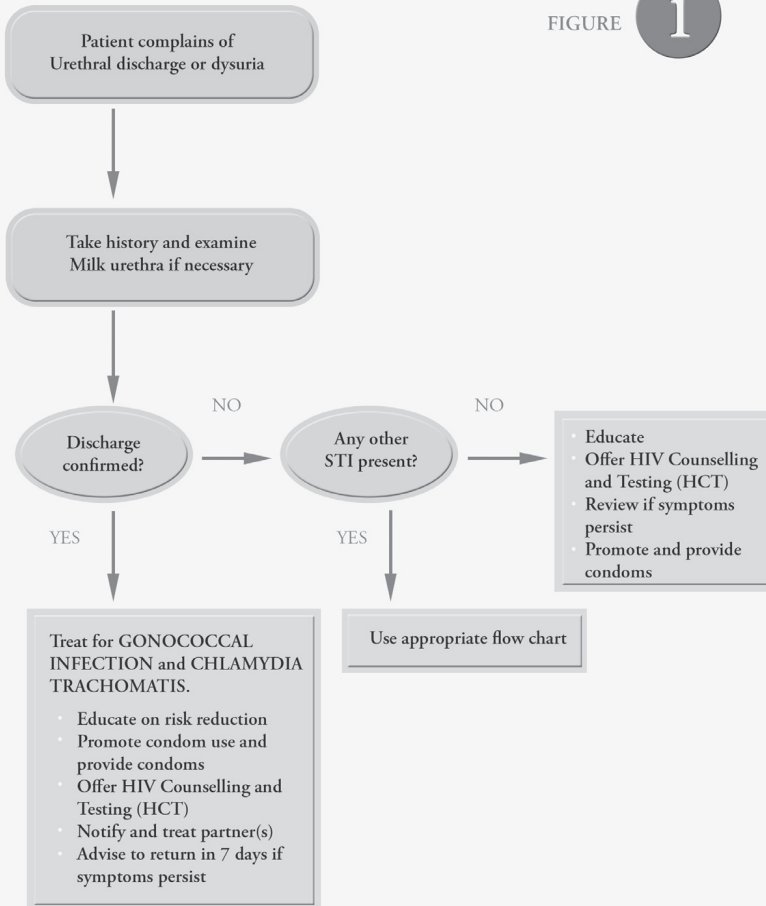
FIGURE 1

Patient complains of Urethral discharge or dysuria

Take history and examine Milk urethra if necessary

Discharge confirmed?

NO

Any other STI present?

NO

- Educate
- Offer HIV Counselling and Testing (HCT)
- Review if symptoms persist
- Promote and provide condoms

YES

YES

Use appropriate flow chart

Treat for GONOCOCCAL INFECTION and CHLAMYDIA TRACHOMATIS.

- Educate on risk reduction
- Promote condom use and provide condoms
- Offer HIV Counselling and Testing (HCT)
- Notify and treat partner(s)
- Advise to return in 7 days if symptoms persist